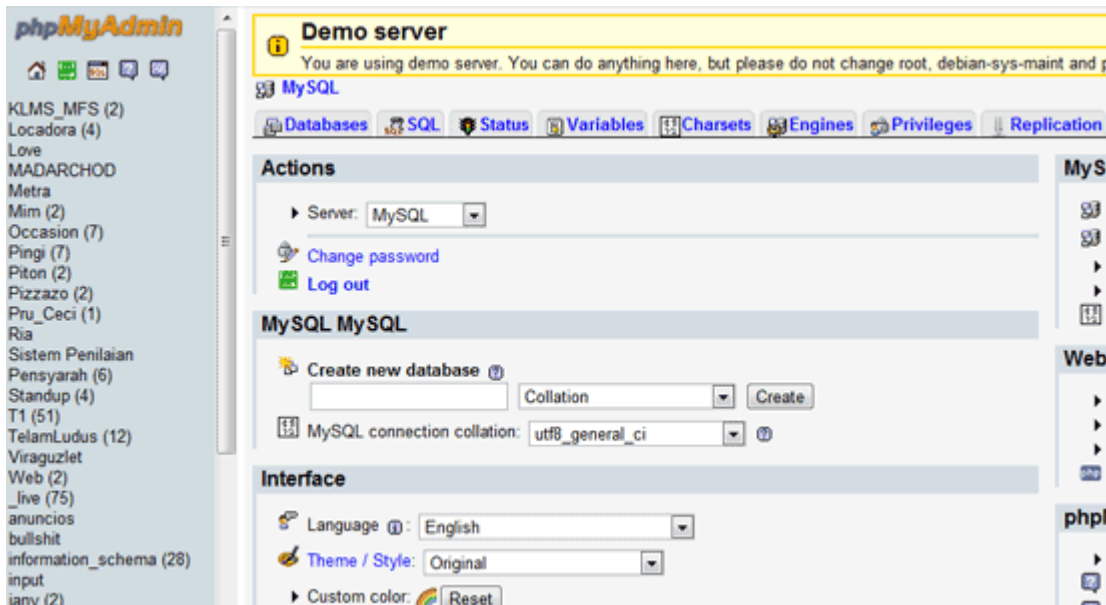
phpMyAdmin

KLMS_MFS (2)
Locadora (4)
Love
MADARCHOD
Metra
Mim (2)
Occasion (7)
Pingi (7)
Piton (2)
Pizzazo (2)
Pru_Ceci (1)
Ria
Sistem Penilaian
Pensyarah (6)
Standup (4)
T1 (51)
TelamLudus (12)
Viraguzlet
Web (2)
_live (75)
anuncios
bullshit
information_schema (28)
input
iany (2)

Demo server
You are using demo server. You can do anything here, but please do not change root, debian-sys-maint and p

MySQL

Databases | SQL | Status | Variables | Charsets | Engines | Privileges | Replication

Actions

Server: MySQL

Change password
Log out

MySQL MySQL

Create new database
Collation | Create

MySQL connection collation: utf8_general_ci

Interface

Language: English
Theme / Style: Original
Custom color: Reset

MyS
Web
phpl